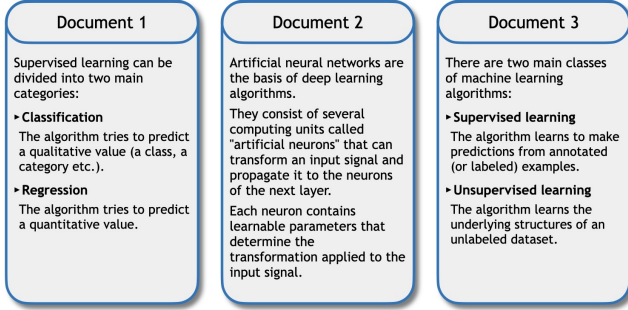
Document 1

Supervised learning can be divided into two main categories:

▸ **Classification**

The algorithm tries to predict a qualitative value (a class, a category etc.).

▸ **Regression**

The algorithm tries to predict a quantitative value.

Document 2

Artificial neural networks are the basis of deep learning algorithms.

They consist of several computing units called "artificial neurons" that can transform an input signal and propagate it to the neurons of the next layer.

Each neuron contains learnable parameters that determine the transformation applied to the input signal.

Document 3

There are two main classes of machine learning algorithms:

▸ **Supervised learning**

The algorithm learns to make predictions from annotated (or labeled) examples.

▸ **Unsupervised learning**

The algorithm learns the underlying structures of an unlabeled dataset.